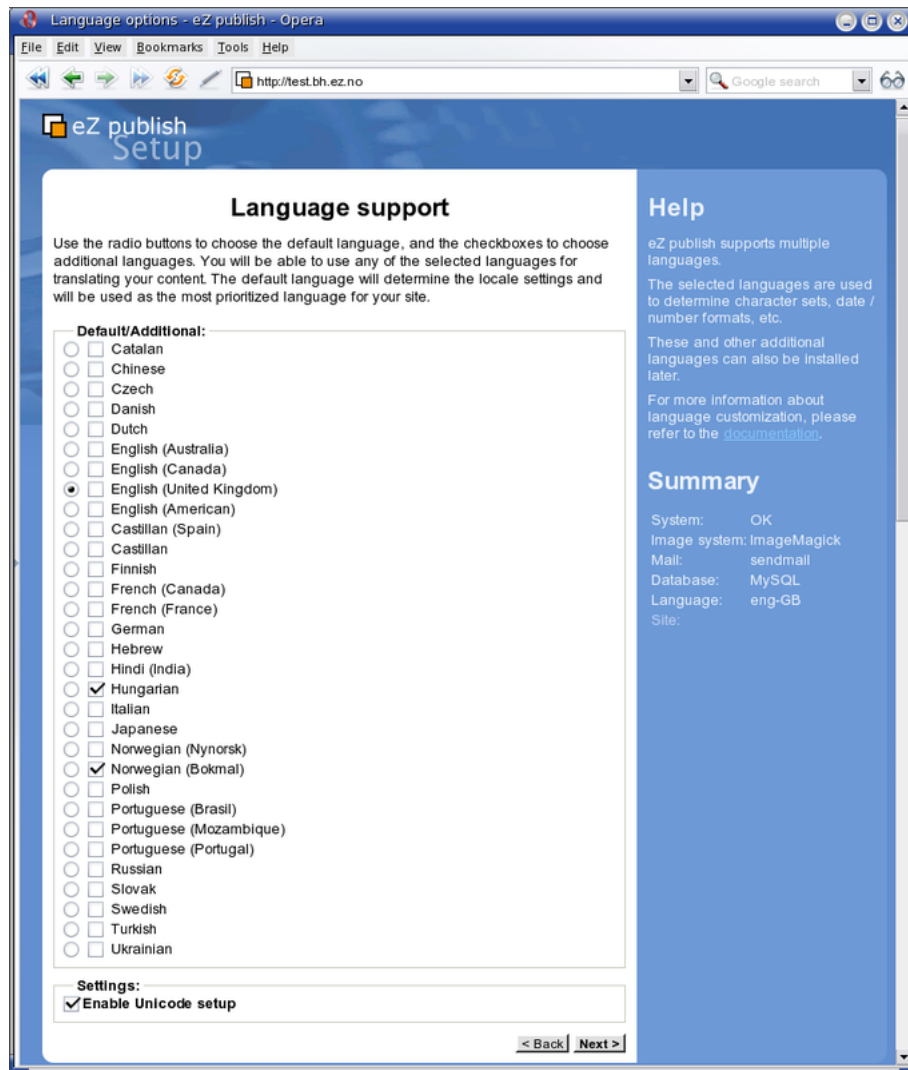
Language options - eZ publish - Opera

File Edit View Bookmarks Tools Help

http://test.bh.ez.no

Google search

eZ publish Setup

Language support

Use the radio buttons to choose the default language, and the checkboxes to choose additional languages. You will be able to use any of the selected languages for translating your content. The default language will determine the locale settings and will be used as the most prioritized language for your site.

Default/Additional:
Catalan
Chinese
Czech
Danish
Dutch
English (Australia)
English (Canada)
English (United Kingdom)
English (American)
Castillan (Spain)
Castillan
Finnish
French (Canada)
French (France)
German
Hebrew
Hindi (India)
Hungarian
Italian
Japanese
Norwegian (Nynorsk)
Norwegian (Bokmal)
Polish
Portuguese (Brasil)
Portuguese (Mozambique)
Portuguese (Portugal)
Russian
Slovak
Swedish
Turkish
Ukrainian

Settings:
Enable Unicode setup

< Back Next >

Help

eZ publish supports multiple languages.

The selected languages are used to determine character sets, date / number formats, etc.

These and other additional languages can also be installed later.

For more information about language customization, please refer to the documentation.

Summary

| System: | OK |
|---|---|
| Image system: | ImageMagick |
| Mail: | sendmail |
| Database: | MySQL |
| Language: | eng-GB |
| Site: | |